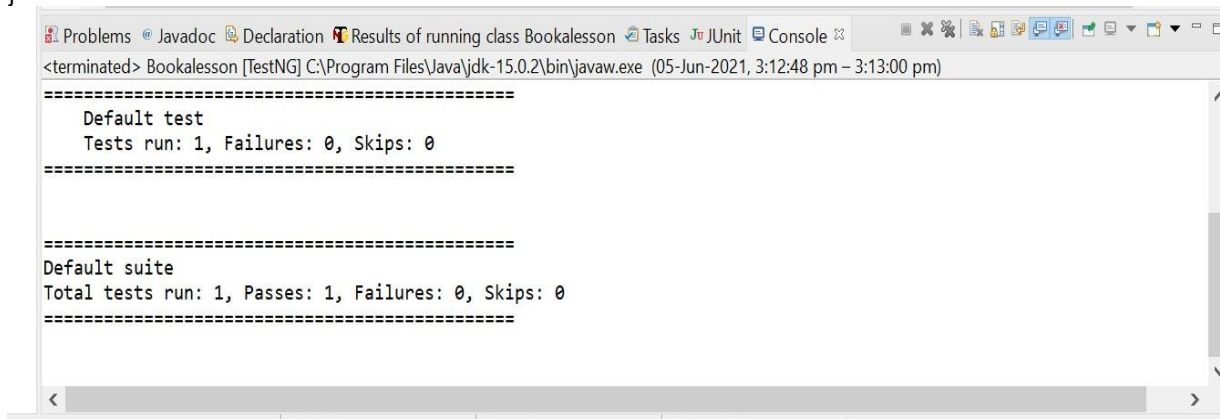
Problems Javadoc Declaration Results of running class Bookalesson Tasks JUnit Console

<terminated> Bookalesson [TestNG] C:\Program Files\Java\jdk-15.0.2\bin\javaw.exe (05-Jun-2021, 3:12:48 pm – 3:13:00 pm)

===============================================
    Default test
    Tests run: 1, Failures: 0, Skips: 0
===============================================

===============================================
Default suite
Total tests run: 1, Passes: 1, Failures: 0, Skips: 0
===============================================